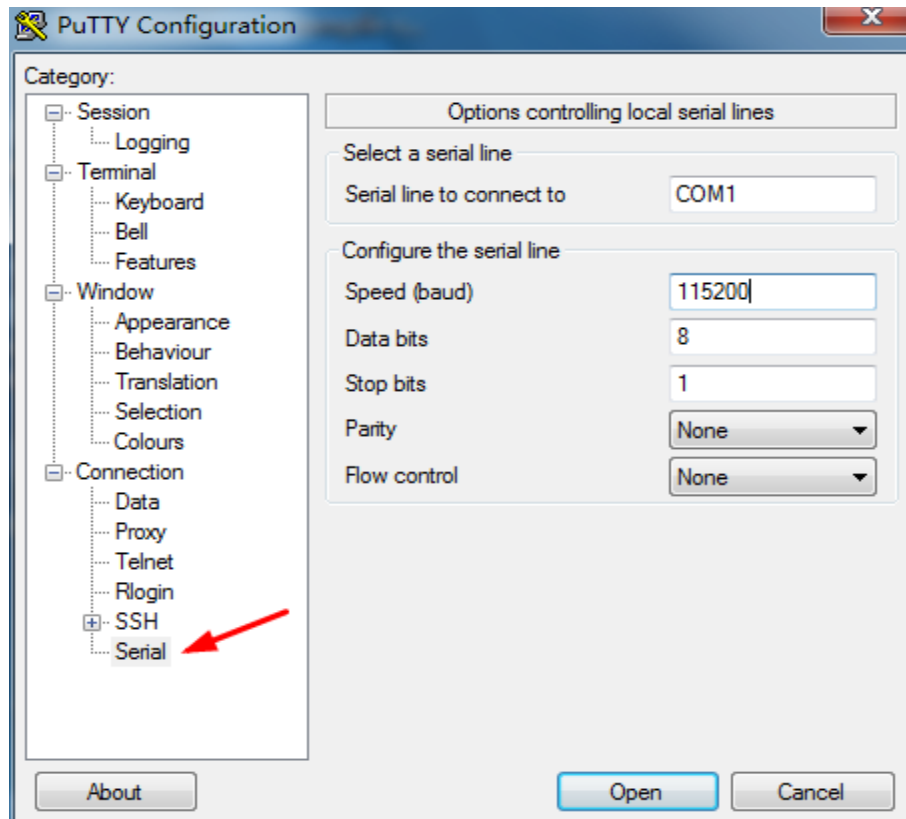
PuTTY Configuration

Category:

Session
Logging
Terminal
Keyboard
Bell
Features
Window
Appearance
Behaviour
Translation
Selection
Colours
Connection
Data
Proxy
Telnet
Rlogin
SSH
Serial

Options controlling local serial lines

Select a serial line

| Serial line to connect to | COM1 |
|---|---|

Configure the serial line

| Speed (baud) | 115200 |
|---|---|
| Data bits | 8 |
| Stop bits | 1 |
| Parity | None |
| Flow control | None |

About

Open

Cancel